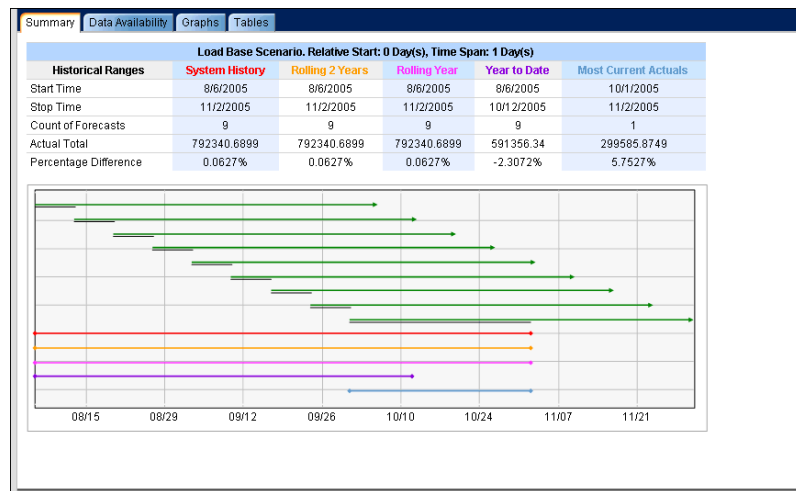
Summary | Data Availability | Graphs | Tables

Load Base Scenario. Relative Start: 0 Day(s), Time Span: 1 Day(s)

| Historical Ranges | System History | Rolling 2 Years | Rolling Year | Year to Date | Most Current Actuals |
|---|---|---|---|---|---|
| Start Time | 8/6/2005 | 8/6/2005 | 8/6/2005 | 8/6/2005 | 10/1/2005 |
| Stop Time | 11/2/2005 | 11/2/2005 | 11/2/2005 | 10/12/2005 | 11/2/2005 |
| Count of Forecasts | 9 | 9 | 9 | 9 | 1 |
| Actual Total | 792340.6899 | 792340.6899 | 792340.6899 | 591356.34 | 299585.8749 |
| Percentage Difference | 0.0627% | 0.0627% | 0.0627% | -2.3072% | 5.7527% |

08/15 08/29 09/12 09/26 10/10 10/24 11/07 11/21